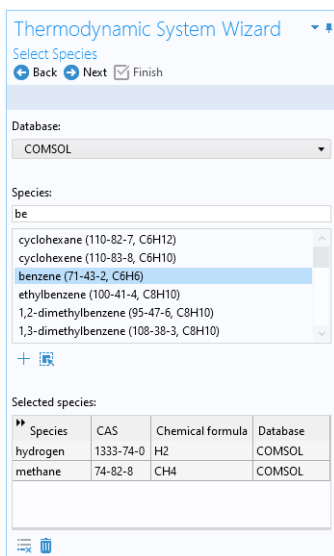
Thermodynamic System Wizard

Select Species

Back Next Finish

Database:

COMSOL

Species:

be

cyclohexane (110-82-7, C6H12)
cyclohexene (110-83-8, C6H10)
benzene (71-43-2, C6H6)
ethylbenzene (100-41-4, C8H10)
1,2-dimethylbenzene (95-47-6, C8H10)
1,3-dimethylbenzene (108-38-3, C8H10)

Selected species:

| Species | CAS | Chemical formula | Database |
|---|---|---|---|
| hydrogen | 1333-74-0 | H2 | COMSOL |
| methane | 74-82-8 | CH4 | COMSOL |